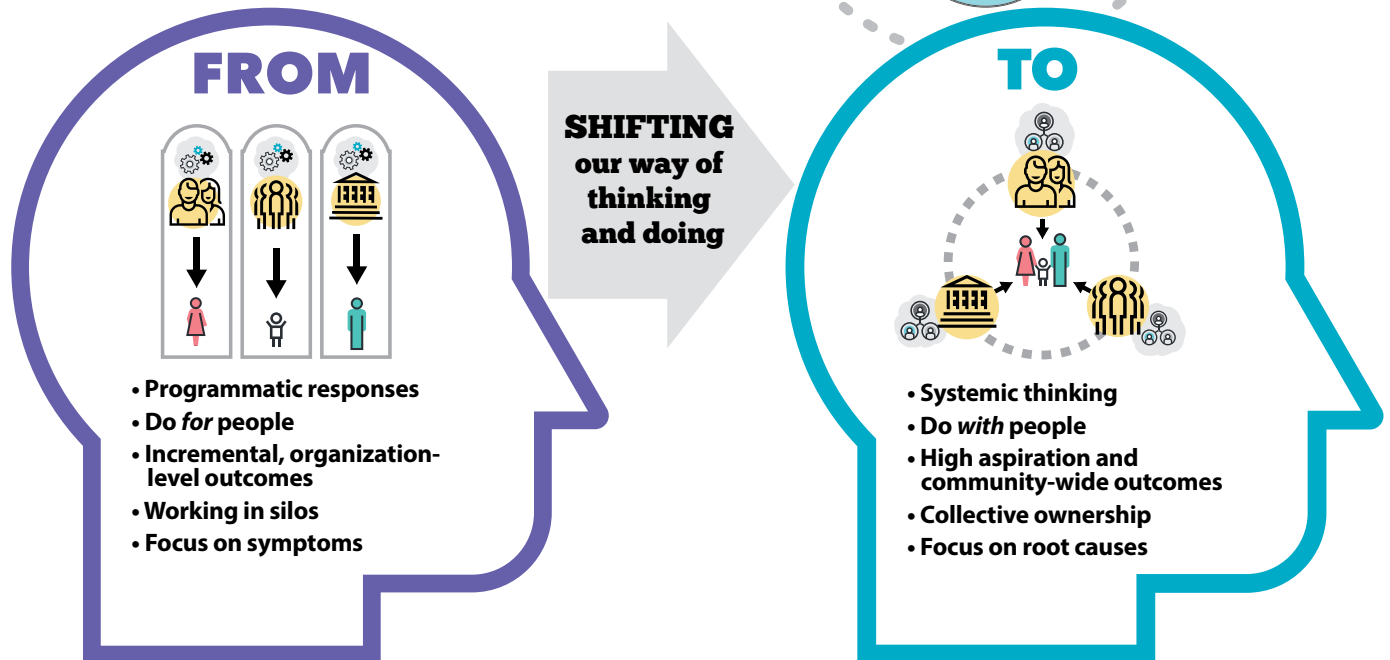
FROM

• Programmatic responses
• Do *for* people
• Incremental, organization-level outcomes
• Working in silos
• Focus on symptoms

SHIFTING our way of thinking and doing

TO

• Systemic thinking
• Do *with* people
• High aspiration and community-wide outcomes
• Collective ownership
• Focus on root causes